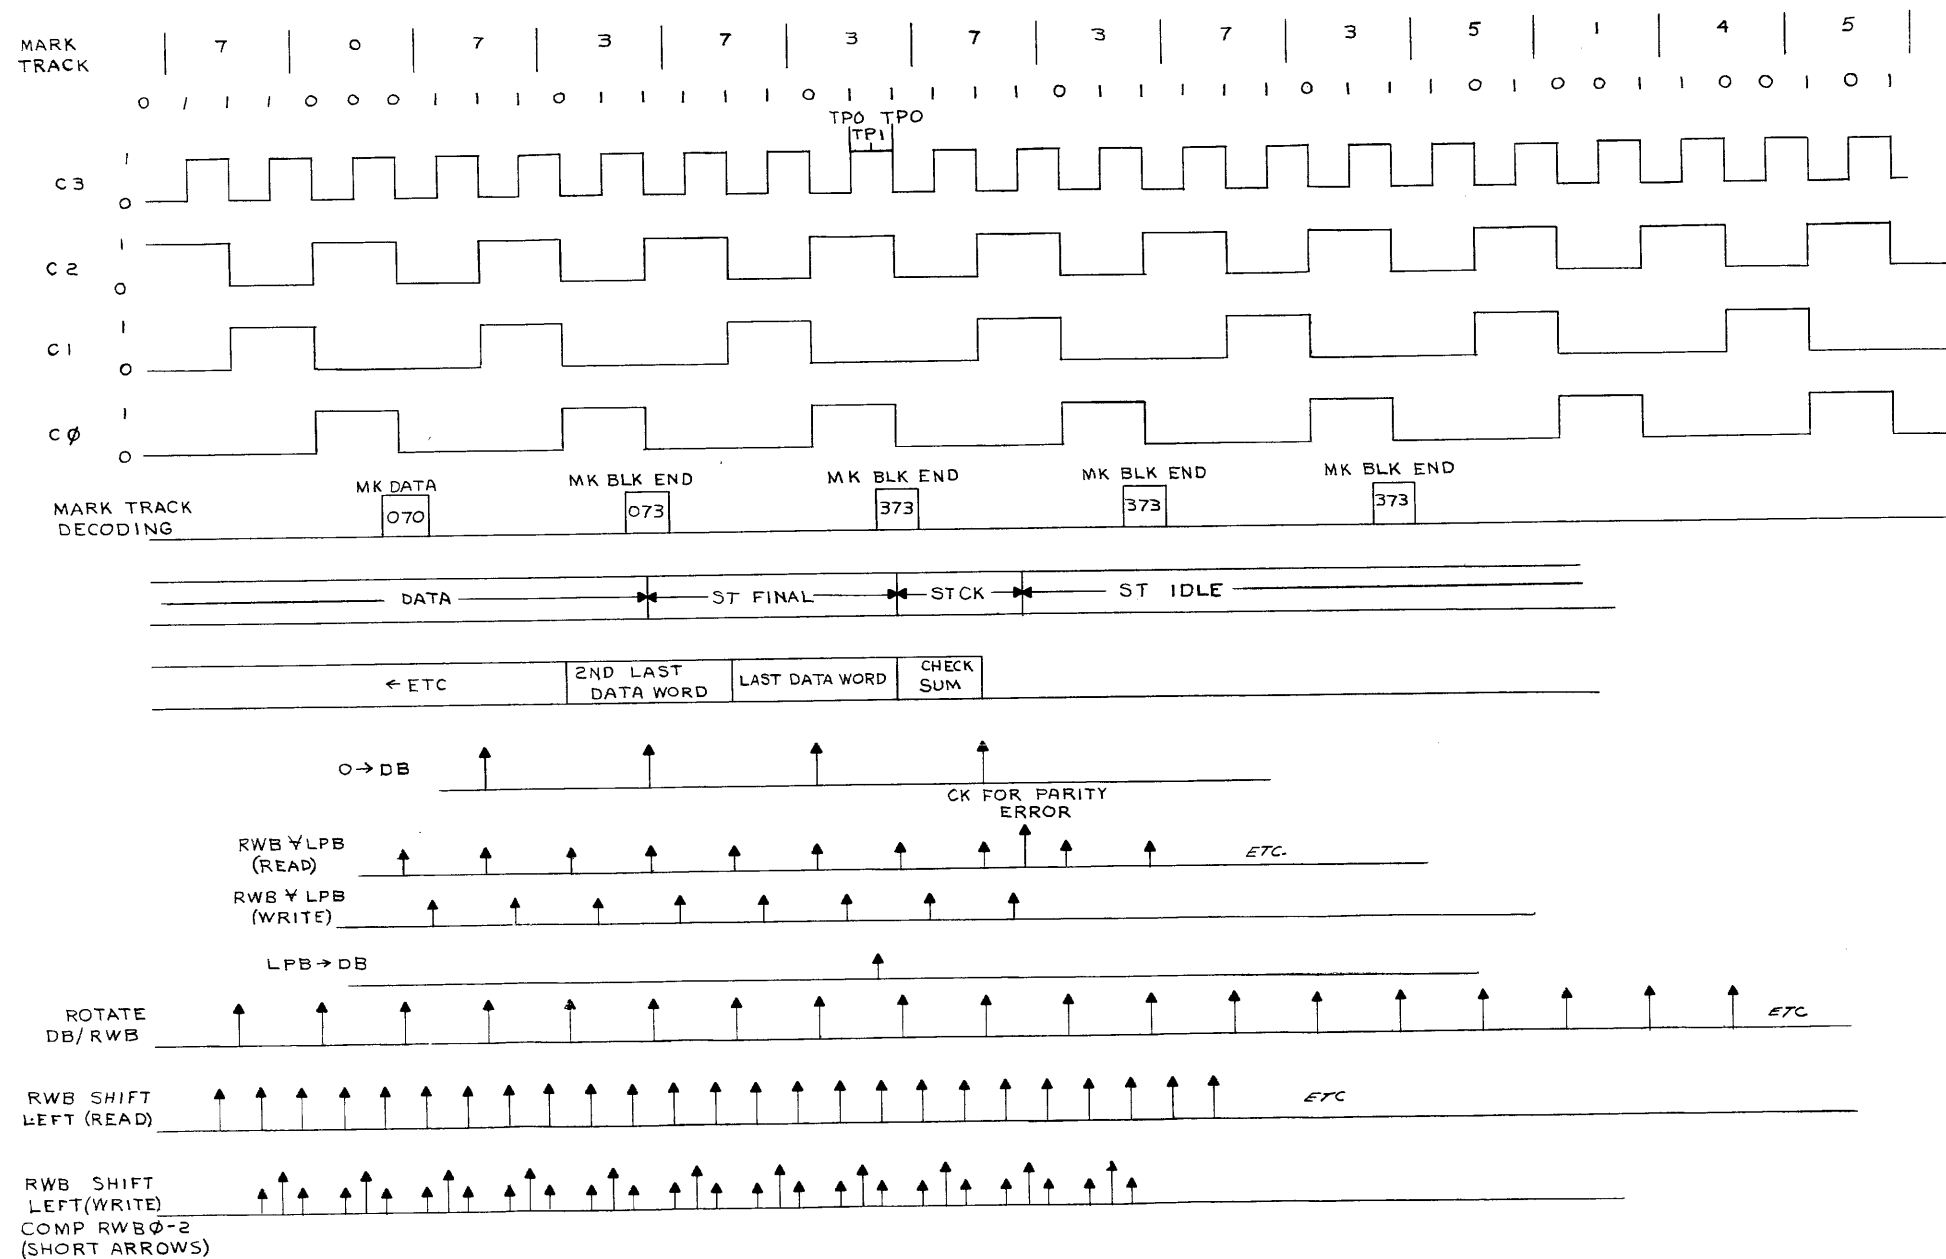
MARK TRACK

7 0 7 3 7 3 7 3 7 3 5 1 4 5

0 1 1 1 0 0 0 1 1 1 0 1 1 1 1 1 0 1 1 1 1 1 0 1 1 1 1 1 0 1 1 1 0 1 0 0 1 1 0 0 1 0 1

TPO TPO
TP1

C3 1 0

C2 1 0

C1 1 0

C$\phi$ 1 0

MARK TRACK DECODING

MK DATA 070

MK BLK END 073

MK BLK END 373

MK BLK END 373

MK BLK END 373

DATA

ST FINAL

STCK

ST IDLE

← ETC

2ND LAST DATA WORD

LAST DATA WORD

CHECK SUM

0→DB

CK FOR PARITY ERROR

RWB ∀ LPB (READ)

ETC.

RWB ∀ LPB (WRITE)

LPB→DB

ROTATE DB/RWB

ETC

RWB SHIFT LEFT (READ)

ETC

RWB SHIFT LEFT(WRITE)
COMP RWB$\phi$-2
(SHORT ARROWS)